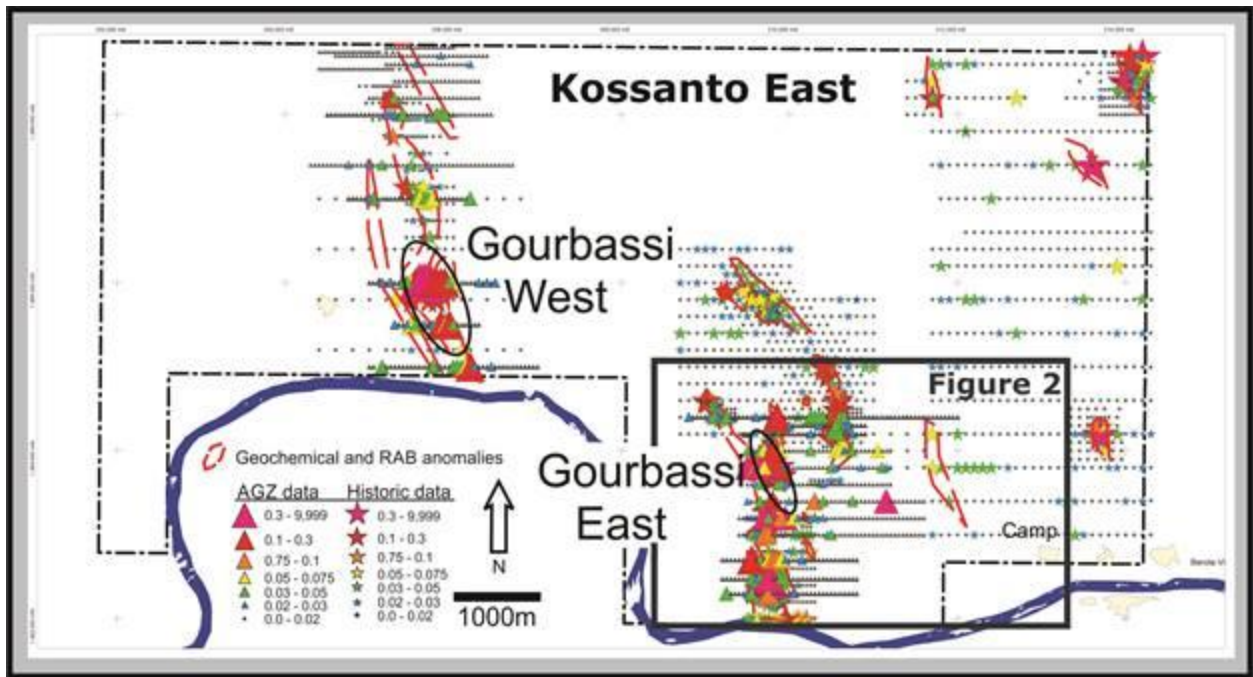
Kossanto East

Gourbassi West

Figure 2

Geochemical and RAB anomalies

AGZ data
0.3 - 9,999
0.1 - 0.3
0.75 - 0.1
0.05 - 0.075
0.03 - 0.05
0.02 - 0.03
0.0 - 0.02

Historic data
0.3 - 9,999
0.1 - 0.3
0.75 - 0.1
0.05 - 0.075
0.03 - 0.05
0.02 - 0.03
0.0 - 0.02

N

1000m

Gourbassi East

Camp